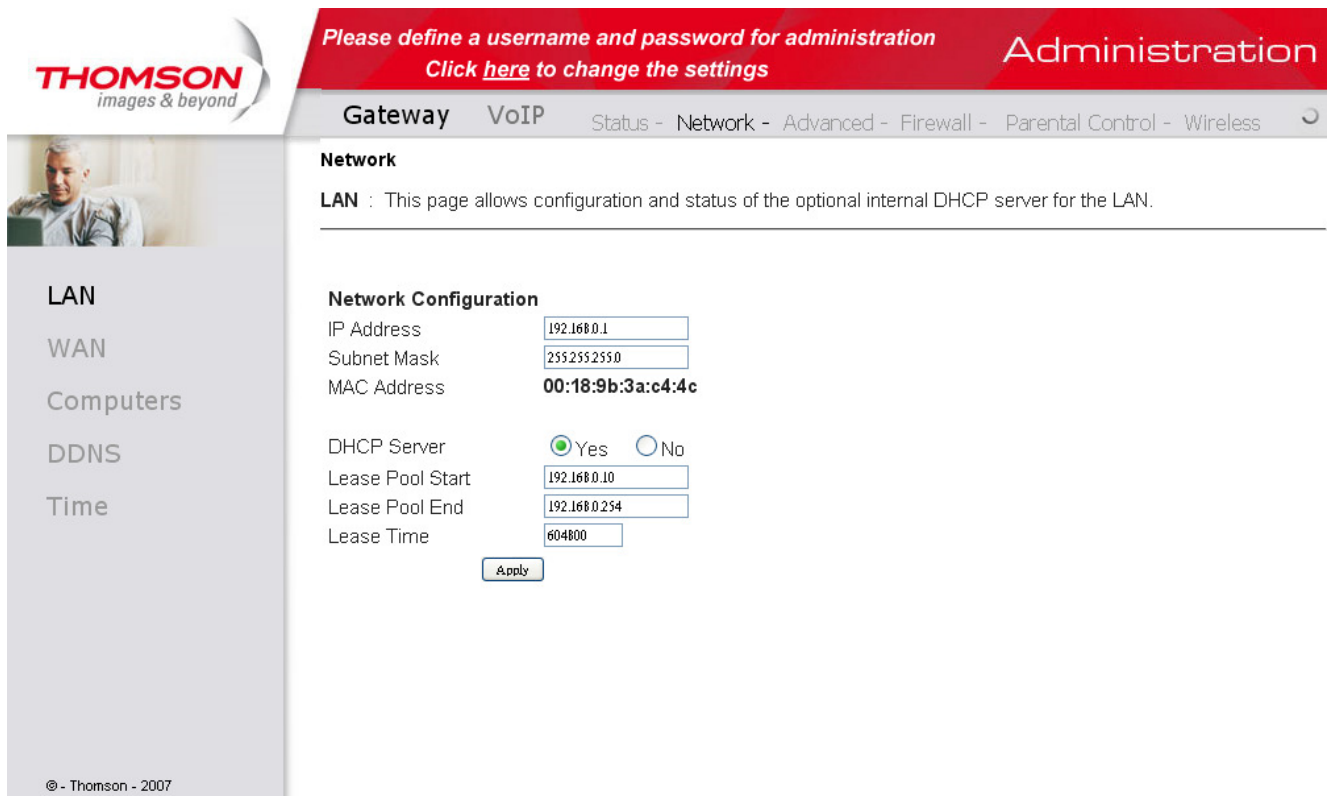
THOMSON
images & beyond

Please define a username and password for administration
Click here to change the settings

Administration

Gateway VoIP Status - Network - Advanced - Firewall - Parental Control - Wireless

Network

LAN : This page allows configuration and status of the optional internal DHCP server for the LAN.

LAN
WAN
Computers
DDNS
Time

Network Configuration

| | |
|---|---|
| IP Address | 192.168.0.1 |
| Subnet Mask | 255.255.255.0 |
| MAC Address | 00:18:9b:3a:c4:4c |
| DHCP Server | Yes No |
| Lease Pool Start | 192.168.0.10 |
| Lease Pool End | 192.168.0.254 |
| Lease Time | 604800 |

Apply

© - Thomson - 2007